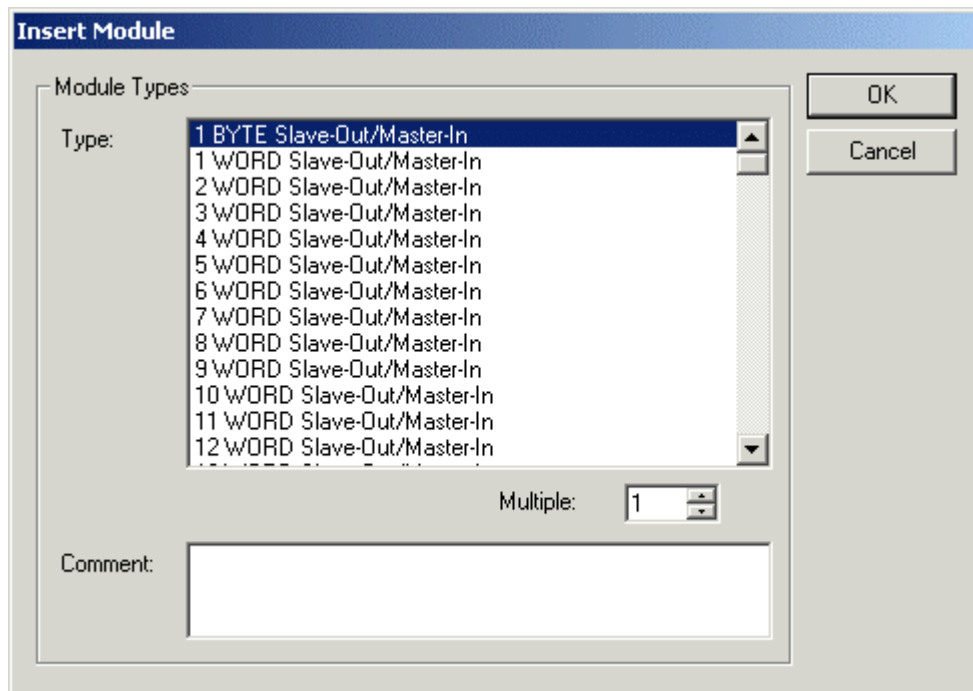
Insert Module

Module Types

Type:

1 BYTE Slave-Out/Master-In
1 WORD Slave-Out/Master-In
2 WORD Slave-Out/Master-In
3 WORD Slave-Out/Master-In
4 WORD Slave-Out/Master-In
5 WORD Slave-Out/Master-In
6 WORD Slave-Out/Master-In
7 WORD Slave-Out/Master-In
8 WORD Slave-Out/Master-In
9 WORD Slave-Out/Master-In
10 WORD Slave-Out/Master-In
11 WORD Slave-Out/Master-In
12 WORD Slave-Out/Master-In
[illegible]

Multiple: 1

Comment:

OK

Cancel